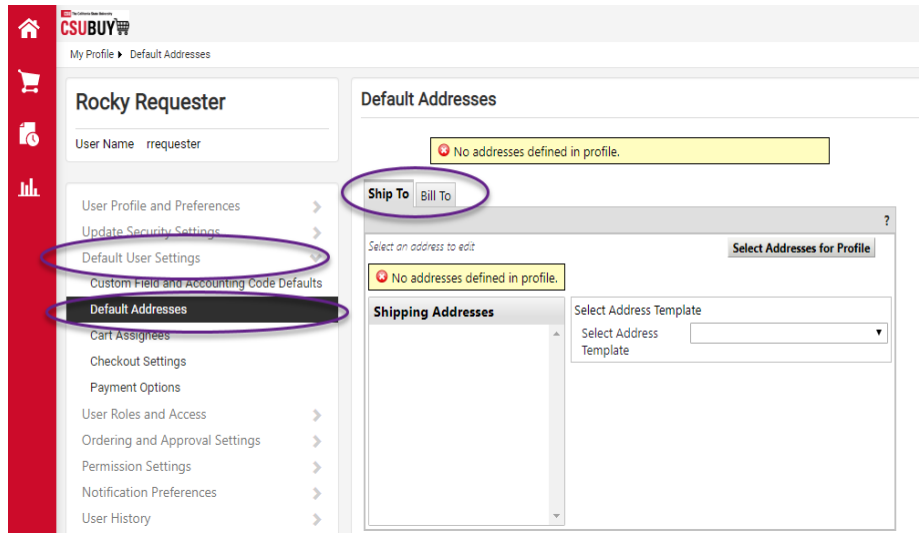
The California State University
CSUBUY

My Profile ▸ Default Addresses

Rocky Requester

User Name rrequester

User Profile and Preferences
Update Security Settings
Default User Settings
Custom Field and Accounting Code Defaults
Default Addresses
Cart Assignees
Checkout Settings
Payment Options
User Roles and Access
Ordering and Approval Settings
Permission Settings
Notification Preferences
User History

Default Addresses

No addresses defined in profile.

Ship To
Bill To

?

Select an address to edit

Select Addresses for Profile

No addresses defined in profile.

Shipping Addresses

Select Address Template
Select Address Template